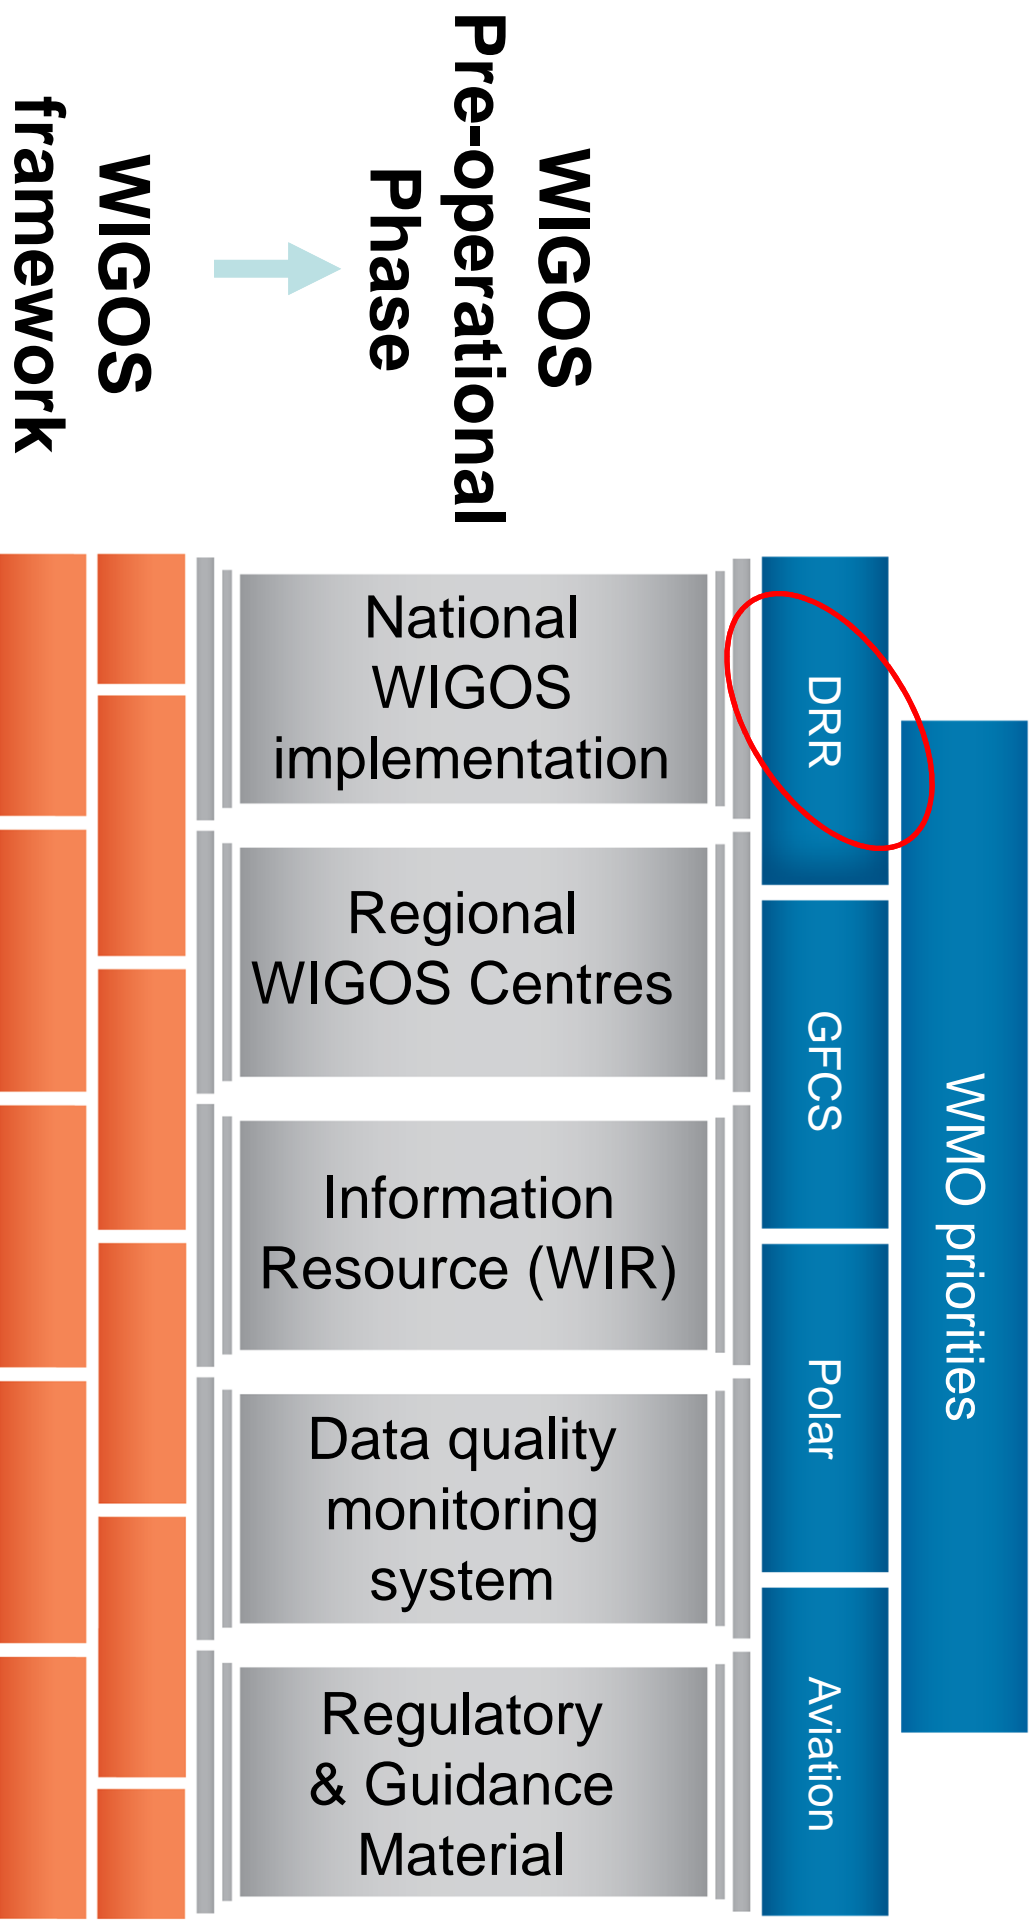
WIGOS framework

WIGOS Pre-operational Phase

National WIGOS implementation

Regional WIGOS Centres

Information Resource (WIR)

Data quality monitoring system

Regulatory & Guidance Material

DRR

GFCS

Polar

Aviation

WMO priorities